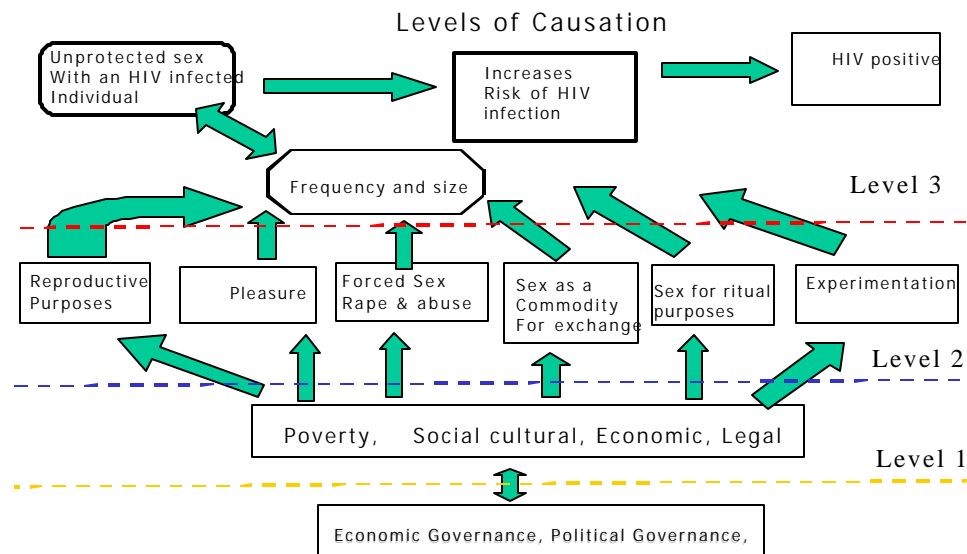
Levels of Causation

Unprotected sex With an HIV infected Individual

Increases Risk of HIV infection

HIV positive

Frequency and size

Level 3

Reproductive Purposes

Pleasure

Forced Sex Rape & abuse

Sex as a Commodity For exchange

Sex for ritual purposes

Experimentation

Level 2

Poverty, Social cultural, Economic, Legal

Level 1

Economic Governance, Political Governance,